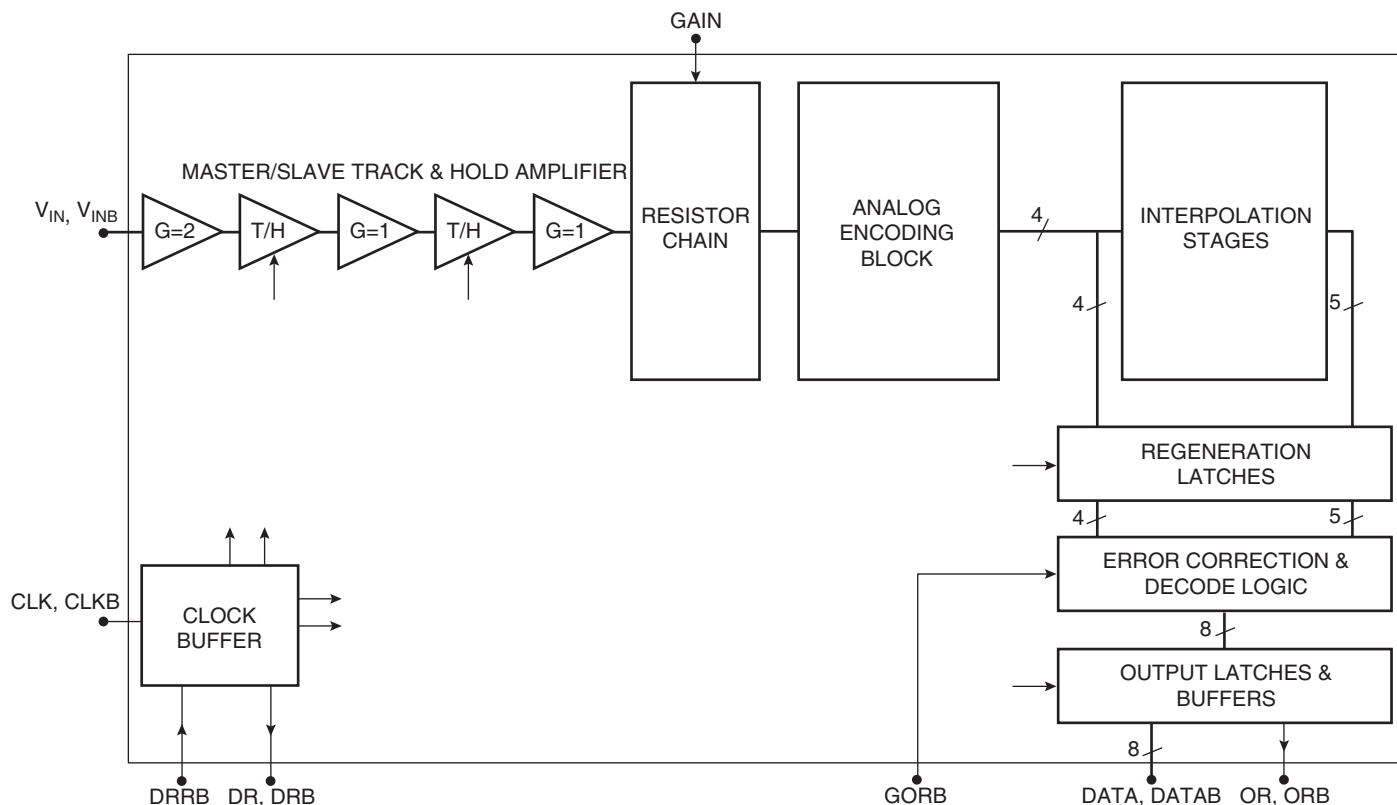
GAIN

MASTER/SLAVE TRACK & HOLD AMPLIFIER

$V_{IN}$, $V_{INB}$

G=2

T/H

G=1

T/H

G=1

RESISTOR CHAIN

ANALOG ENCODING BLOCK

4

INTERPOLATION STAGES

4

5

REGENERATION LATCHES

4

5

ERROR CORRECTION & DECODE LOGIC

8

OUTPUT LATCHES & BUFFERS

8

CLK, CLKB

CLOCK BUFFER

DRRB

DR, DRB

GORB

DATA, DATAB

OR, ORB